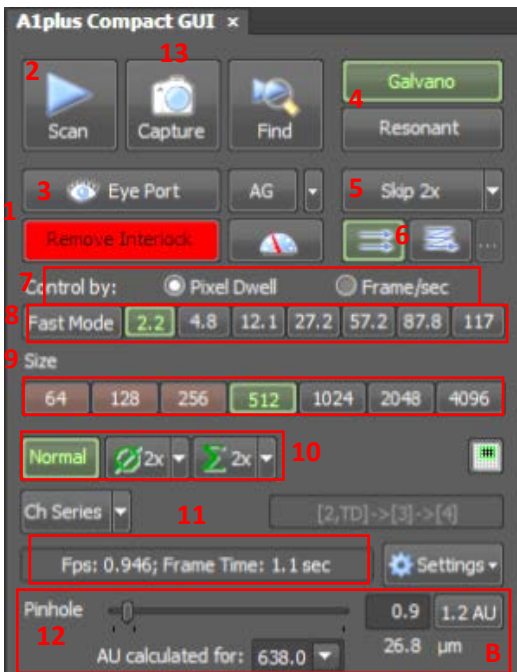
A1plus Compact GUI ×

2 Scan
13 Capture
Find
Galvano
4
Resonant

3 Eye Port
AG
5 Skip 2x
1
Remove Interlock
6
...

7 Control by: Pixel Dwell Frame/sec

8 Fast Mode 2.2 4.8 12.1 27.2 57.2 87.8 117

9 Size

64 128 256 512 1024 2048 4096

Normal 2x 2x 10

Ch Series 11 [2,TD]->[3]->[4]

Fps: 0.946; Frame Time: 1.1 sec
Settings

Pinhole 0.9 1.2 AU
12 26.8 μm
AU calculated for: 638.0
B